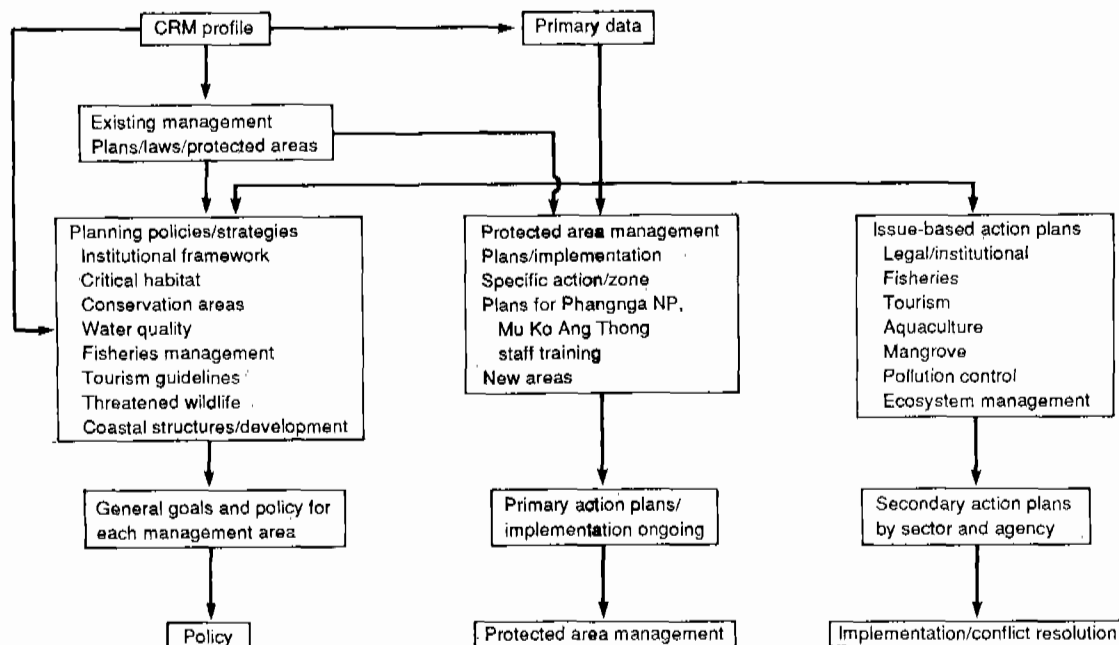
CRM profile

Primary data

Existing management
Plans/laws/protected areas

Planning policies/strategies
Institutional framework
Critical habitat
Conservation areas
Water quality
Fisheries management
Tourism guidelines
Threatened wildlife
Coastal structures/development

Protected area management
Plans/implementation
Specific action/zone
Plans for Phangnga NP, Mu Ko Ang Thong staff training
New areas

Issue-based action plans
Legal/institutional
Fisheries
Tourism
Aquaculture
Mangrove
Pollution control
Ecosystem management

General goals and policy for each management area

Primary action plans/ implementation ongoing

Secondary action plans by sector and agency

Policy

Protected area management

Implementation/conflict resolution